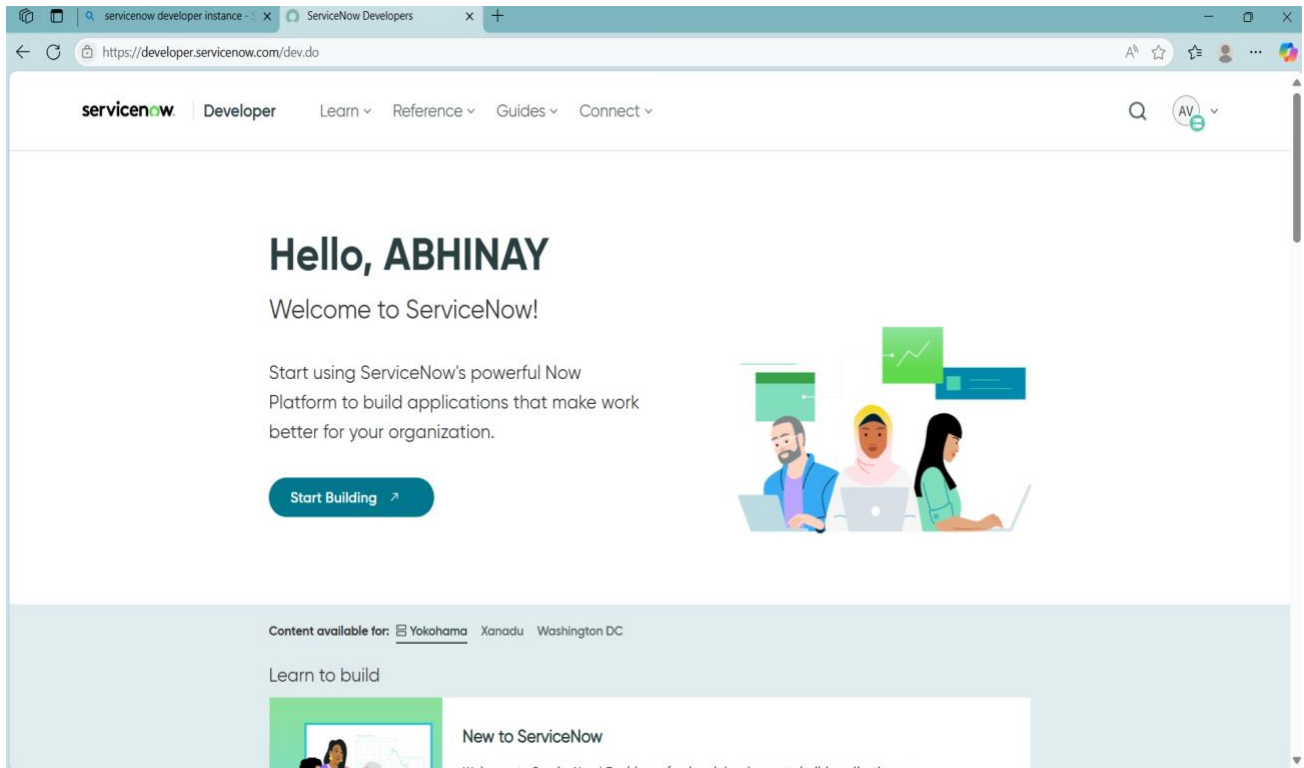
servicenow developer instance - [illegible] ServiceNow Developers

https://developer.servicenow.com/dev.do

servicenow. Developer Learn Reference Guides Connect

AV

Hello, ABHINAY

Welcome to ServiceNow!

Start using ServiceNow's powerful Now Platform to build applications that make work better for your organization.

Start Building ↗

Content available for: Yokohama Xanadu Washington DC

Learn to build

New to ServiceNow

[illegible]